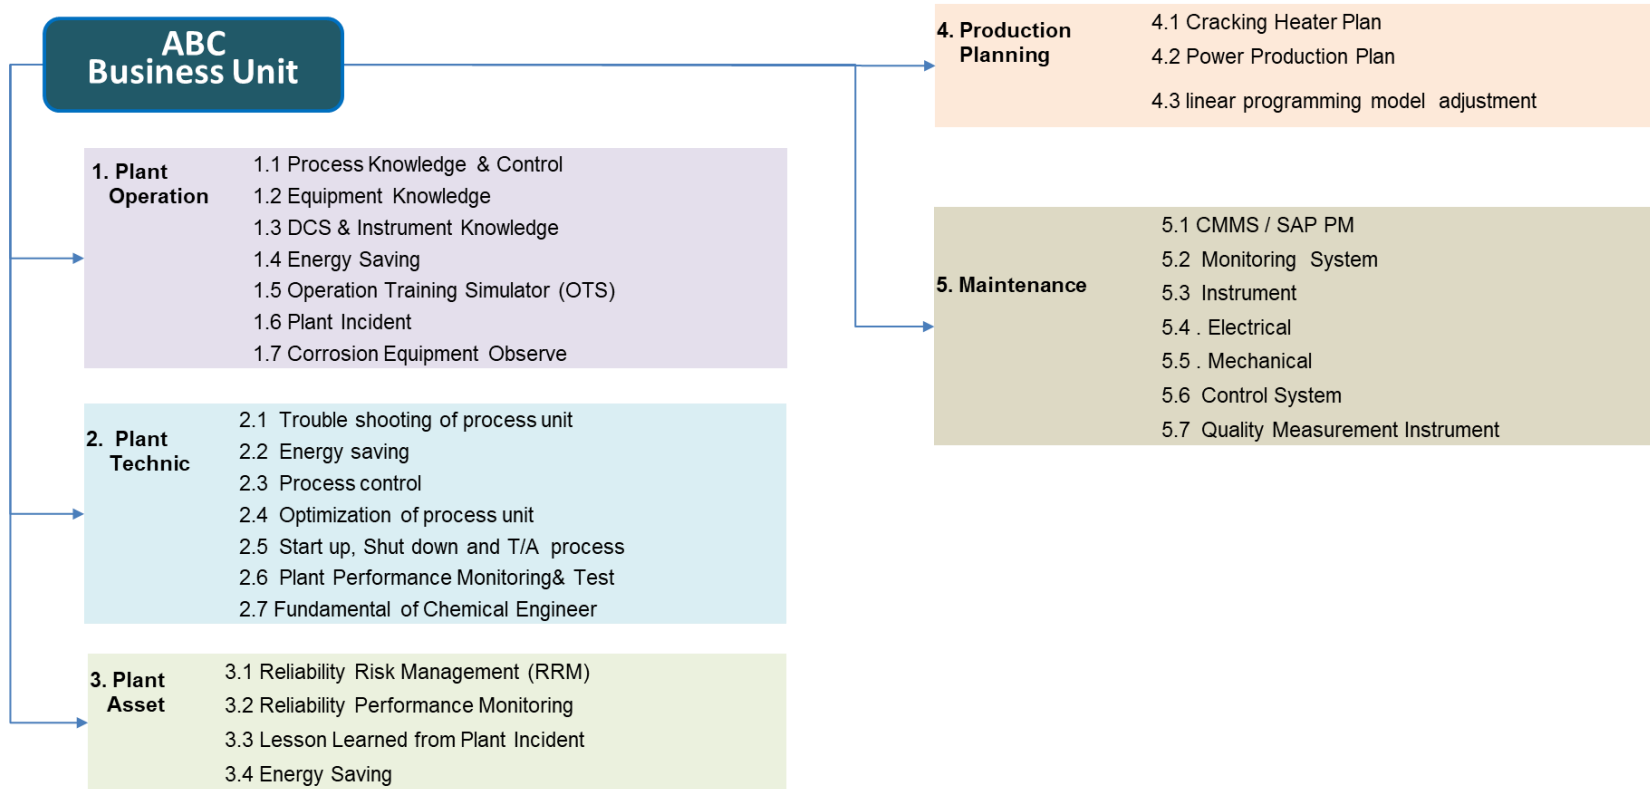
ABC Business Unit

1. Plant Operation
1.1 Process Knowledge & Control
1.2 Equipment Knowledge
1.3 DCS & Instrument Knowledge
1.4 Energy Saving
1.5 Operation Training Simulator (OTS)
1.6 Plant Incident
1.7 Corrosion Equipment Observe

2. Plant Technic
2.1 Trouble shooting of process unit
2.2 Energy saving
2.3 Process control
2.4 Optimization of process unit
2.5 Start up, Shut down and T/A process
2.6 Plant Performance Monitoring& Test
2.7 Fundamental of Chemical Engineer

3. Plant Asset
3.1 Reliability Risk Management (RRM)
3.2 Reliability Performance Monitoring
3.3 Lesson Learned from Plant Incident
3.4 Energy Saving

4. Production Planning
4.1 Cracking Heater Plan
4.2 Power Production Plan
4.3 linear programming model adjustment

5. Maintenance
5.1 CMMS / SAP PM
5.2 Monitoring System
5.3 Instrument
5.4 . Electrical
5.5 . Mechanical
5.6 Control System
5.7 Quality Measurement Instrument